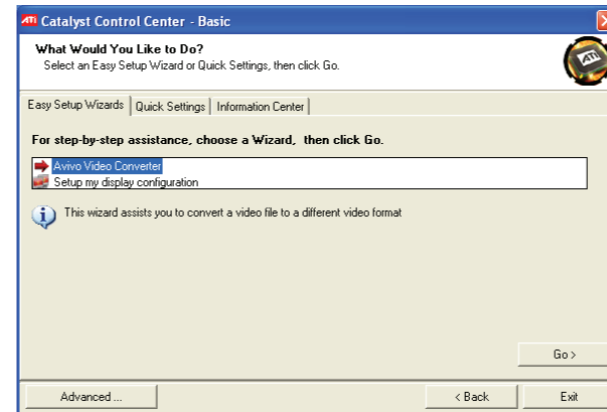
ATI Catalyst Control Center - Basic

What Would You Like to Do?
Select an Easy Setup Wizard or Quick Settings, then click Go.

ATI

Easy Setup Wizards | Quick Settings | Information Center

For step-by-step assistance, choose a Wizard, then click Go.

Avivo Video Converter
Setup my display configuration

This wizard assists you to convert a video file to a different video format

Go >

Advanced ...

< Back

Exit